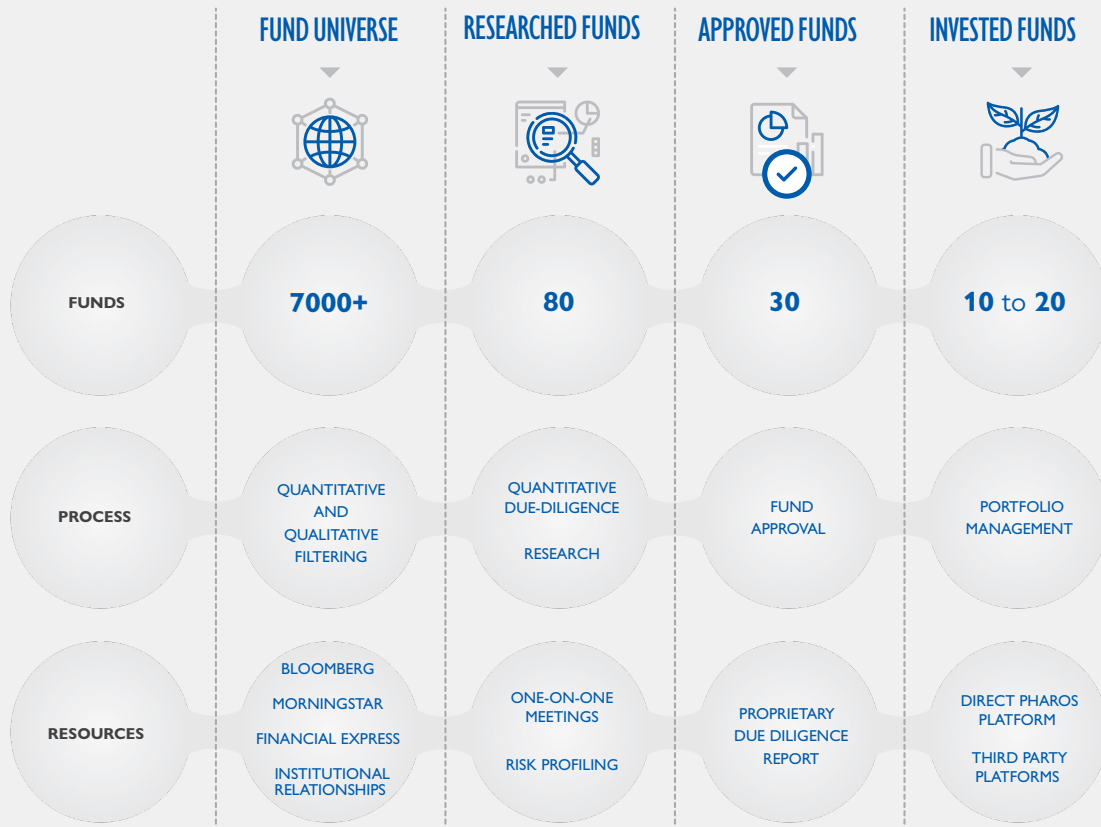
| | FUND UNIVERSE | RESEARCHED FUNDS | APPROVED FUNDS | INVESTED FUNDS |
|---|---|---|---|---|
| FUNDS | 7000+ | 80 | 30 | 10 to 20 |
| PROCESS | QUANTITATIVE AND QUALITATIVE FILTERING | QUANTITATIVE DUE-DILIGENCE<br><br>RESEARCH | FUND APPROVAL | PORTFOLIO MANAGEMENT |
| RESOURCES | BLOOMBERG<br><br>MORNINGSTAR<br><br>FINANCIAL EXPRESS<br><br>INSTITUTIONAL RELATIONSHIPS | ONE-ON-ONE MEETINGS<br><br>RISK PROFILING | PROPRIETARY DUE DILIGENCE REPORT | DIRECT PHAROS PLATFORM<br><br>THIRD PARTY PLATFORMS |